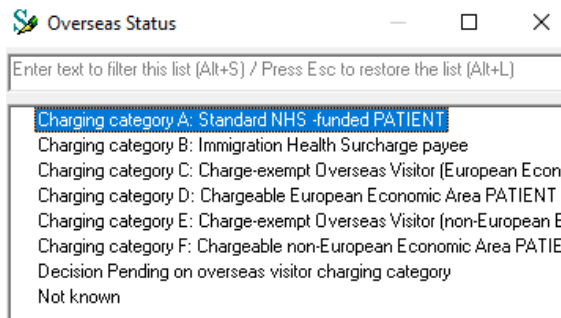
Overseas Status

Enter text to filter this list (Alt+S) / Press Esc to restore the list (Alt+L)

Charging category A: Standard NHS -funded PATIENT
Charging category B: Immigration Health Surcharge payee
Charging category C: Charge-exempt Overseas Visitor (European Econ
Charging category D: Chargeable European Economic Area PATIENT
Charging category E: Charge-exempt Overseas Visitor (non-European E
Charging category F: Chargeable non-European Economic Area PATIE
Decision Pending on overseas visitor charging category
Not known